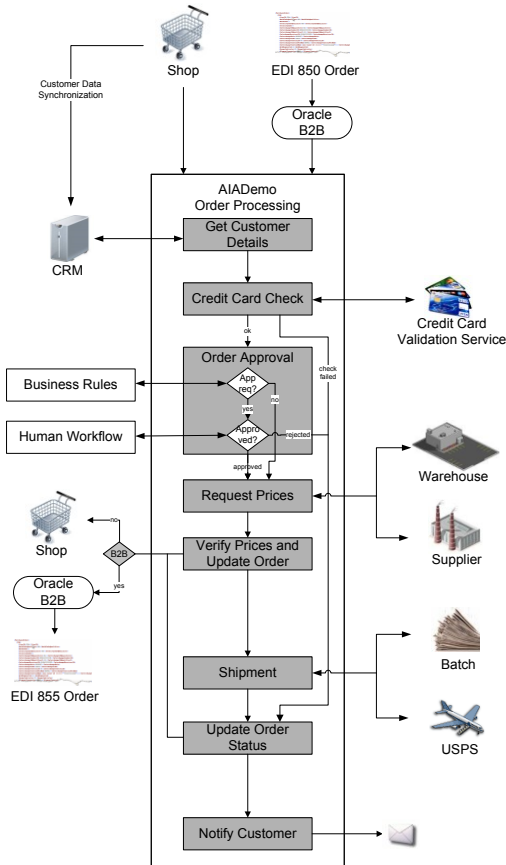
Shop

EDI 850 Order

Customer Data Synchronization

Oracle B2B

AIADemo Order Processing

CRM

Get Customer Details

Credit Card Check

Credit Card Validation Service

ok

Order Approval

check failed

Business Rules

App req?

no

yes

Human Workflow

Appro ved?

rejected

approved

Warehouse

Request Prices

no

Shop

B2B

Verify Prices and Update Order

Supplier

yes

Oracle B2B

EDI 855 Order

Shipment

Batch

USPS

Update Order Status

Notify Customer